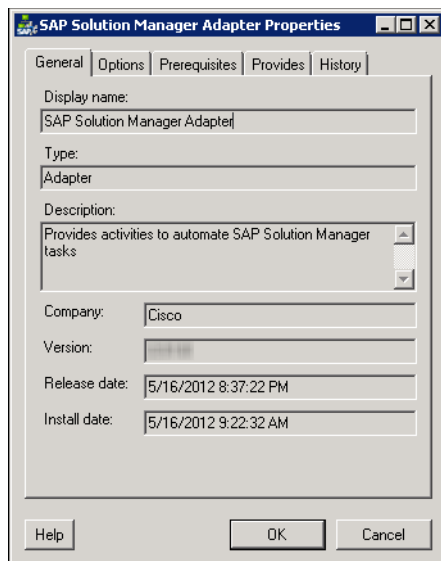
SAP Solution Manager Adapter Properties

General | Options | Prerequisites | Provides | History

Display name:
SAP Solution Manager Adapter

Type:
Adapter

Description:
Provides activities to automate SAP Solution Manager tasks

Company: Cisco

Version: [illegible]

Release date: 5/16/2012 8:37:22 PM

Install date: 5/16/2012 9:22:32 AM

Help | OK | Cancel